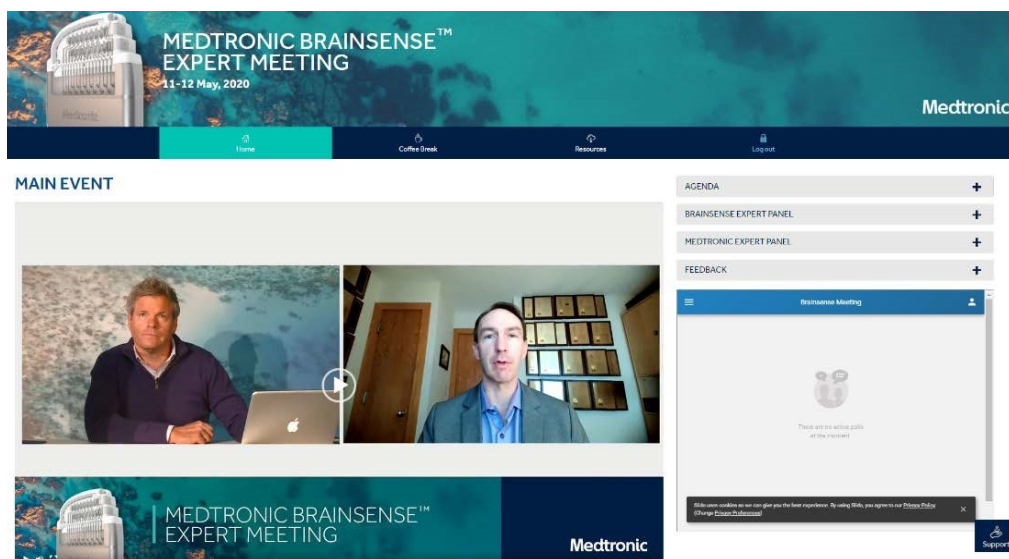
MEDTRONIC BRAINSENSE™ EXPERT MEETING
11-12 May, 2020

Medtronic

Home
Coffee Break
Resources
Log out

MAIN EVENT

AGENDA +
BRAINSENSE EXPERT PANEL +
MEDTRONIC EXPERT PANEL +
FEEDBACK +

Brainsense Meeting

There are no active polls at the moment

Slido uses cookies so we can give you the best experience. By using Slido, you agree to our Privacy Policy (Change Privacy Preferences)

MEDTRONIC BRAINSENSE™ EXPERT MEETING

Medtronic

Support